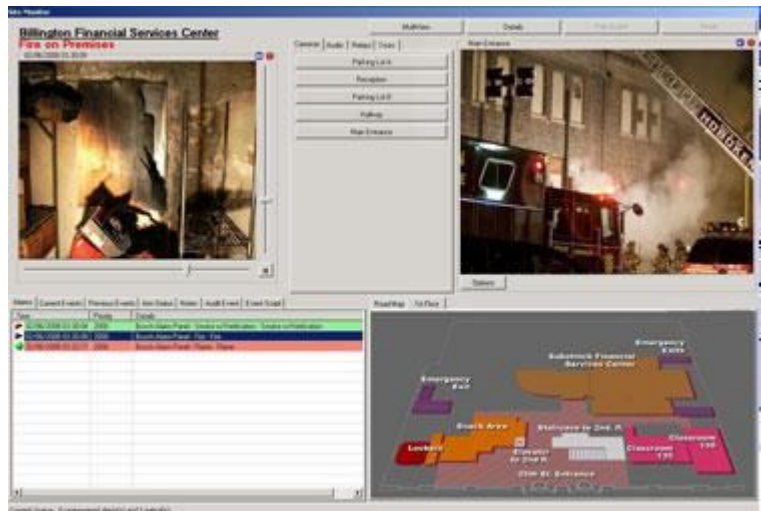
Info Monitor

MultiView | Details

Billington Financial Services Center
Fire on Premises

General | Audio | Relays | Doors

Parking Lot A
Reception
Parking Lot B
Hallway
Main Entrance

Main Entrance

Options

Statuses | Current Events | Previous Events | Alert Status | Notes | Audit Event | Event Script

| Time | Priority | Details |
|---|---|---|
| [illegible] | 2000 | Bosch Alarm Panel - Smoke w/Notification - Smoke w/Notification |
| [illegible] | 2000 | Bosch Alarm Panel - Fire - Fire |
| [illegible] | 2000 | Bosch Alarm Panel - Flame - Flame |

RoadMap | 1st Floor

Emergency Exits
Suburbanite Financial Services Center
Emergency Exit
Break Area
Stairwell to 2nd. fl.
Classroom
Classroom
Lockers
Elevator to 2nd fl.
25th St. Entrance

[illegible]